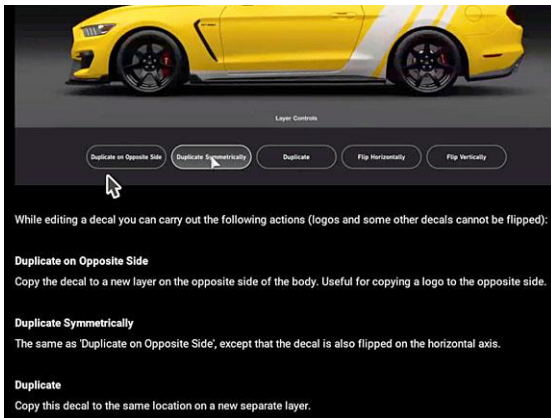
Layer Controls

Duplicate on Opposite Side

Duplicate Symmetrically

Duplicate

Flip Horizontally

Flip Vertically

While editing a decal you can carry out the following actions (logos and some other decals cannot be flipped):

Duplicate on Opposite Side

Copy the decal to a new layer on the opposite side of the body. Useful for copying a logo to the opposite side.

Duplicate Symmetrically

The same as 'Duplicate on Opposite Side', except that the decal is also flipped on the horizontal axis.

Duplicate

Copy this decal to the same location on a new separate layer.